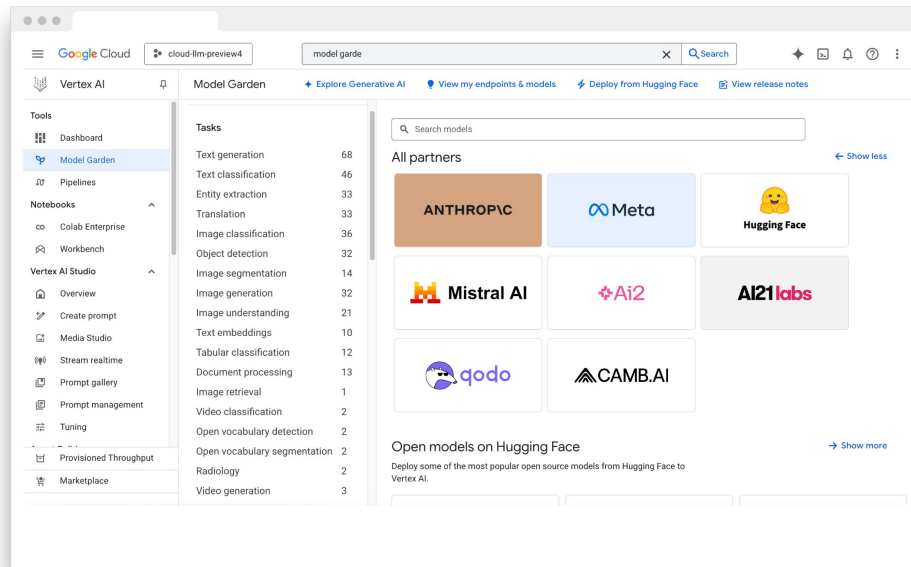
Google Cloud   cloud-llm-preview4   model garde   Search

Vertex AI   Model Garden   Explore Generative AI   View my endpoints & models   Deploy from Hugging Face   View release notes

Tools
Dashboard
Model Garden
Pipelines
Notebooks
Colab Enterprise
Workbench
Vertex AI Studio
Overview
Create prompt
Media Studio
Stream realtime
Prompt gallery
Prompt management
Tuning
Provisioned Throughput
Marketplace

Tasks

| | |
|---|---|
| Text generation | 68 |
| Text classification | 46 |
| Entity extraction | 33 |
| Translation | 33 |
| Image classification | 36 |
| Object detection | 32 |
| Image segmentation | 14 |
| Image generation | 32 |
| Image understanding | 21 |
| Text embeddings | 10 |
| Tabular classification | 12 |
| Document processing | 13 |
| Image retrieval | 1 |
| Video classification | 2 |
| Open vocabulary detection | 2 |
| Open vocabulary segmentation | 2 |
| Radiology | 2 |
| Video generation | 3 |

Search models

All partners   ← Show less

ANTHROP\C
Meta
Hugging Face
Mistral AI
Ai2
AI21labs
qodo
CAMB.AI

Open models on Hugging Face   → Show more

Deploy some of the most popular open source models from Hugging Face to Vertex AI.